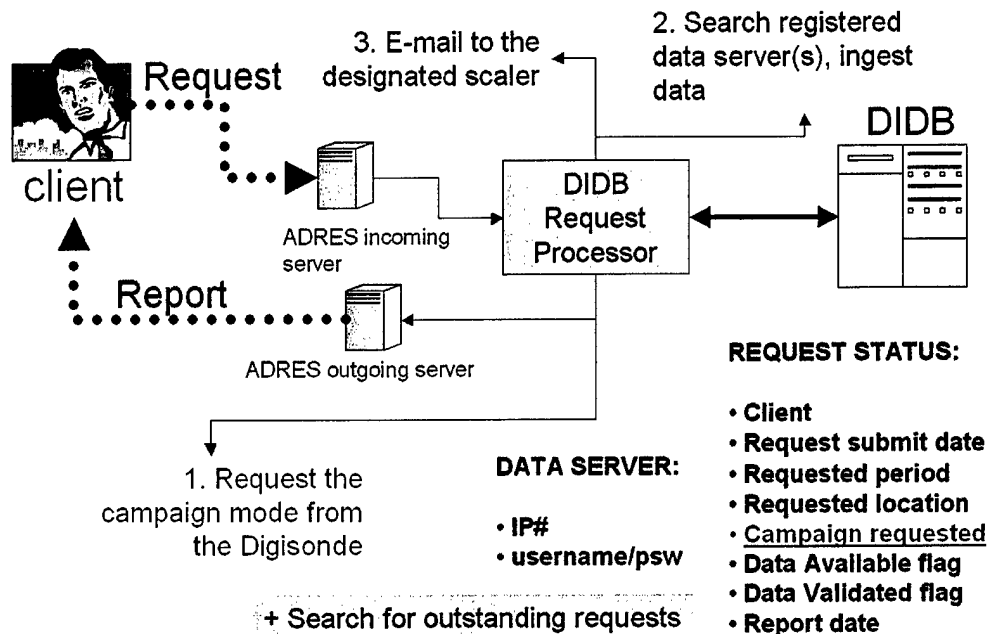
client

Request

Report

ADRES incoming server

ADRES outgoing server

3. E-mail to the designated scaler

2. Search registered data server(s), ingest data

DIDB

DIDB Request Processor

1. Request the campaign mode from the Digisonde

DATA SERVER:

• IP#
• username/psw

REQUEST STATUS:

• Client
• Request submit date
• Requested period
• Requested location
• Campaign requested
• Data Available flag
• Data Validated flag
• Report date

+ Search for outstanding requests